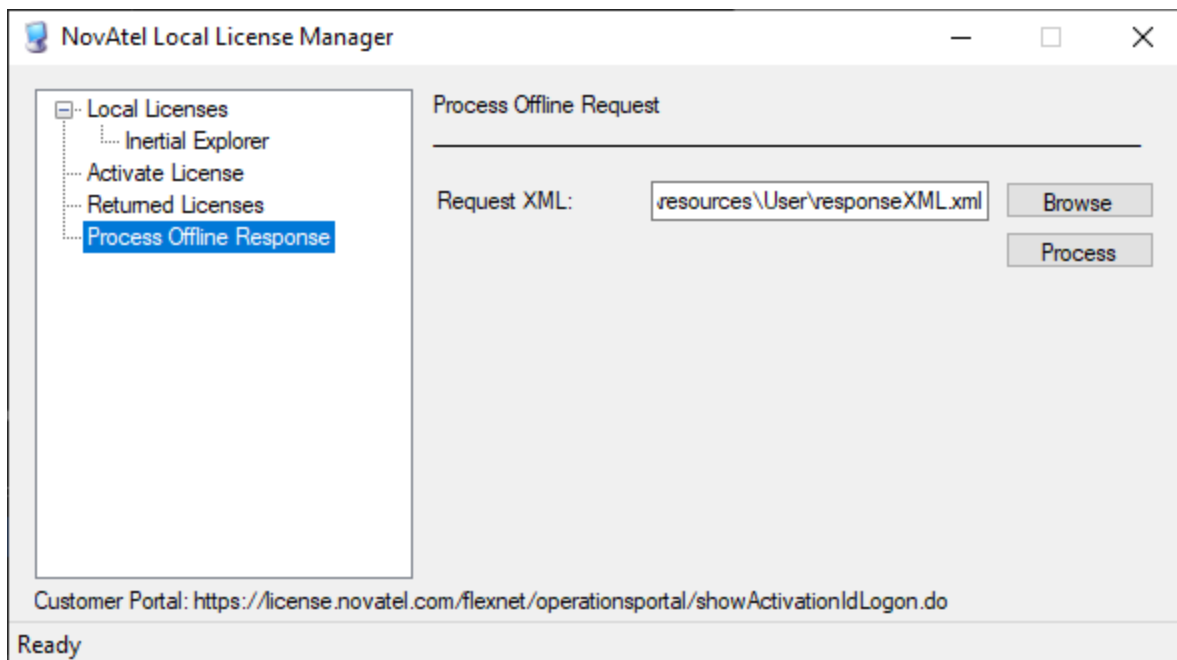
NovAtel Local License Manager

Local Licenses
Inertial Explorer
Activate License
Returned Licenses
Process Offline Response

Process Offline Request

Request XML: \resources\User\responseXML.xml

Browse

Process

Customer Portal: https://license.novatel.com/flexnet/operationsportal/showActivationIdLogon.do

Ready